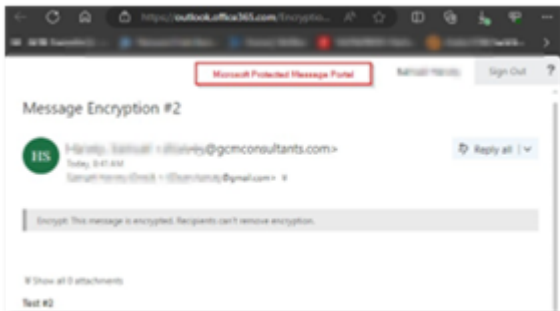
https://outlook.office365.com/Encryptio...

Microsoft Protected Message Portal

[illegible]

Sign Out

?

Message Encryption #2

HS

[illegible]@gcmconsultants.com>

Today, 8:41 AM

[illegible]@gmail.com>

Reply all

Encrypt: This message is encrypted. Recipients can't remove encryption.

Show all 0 attachments

Test #2